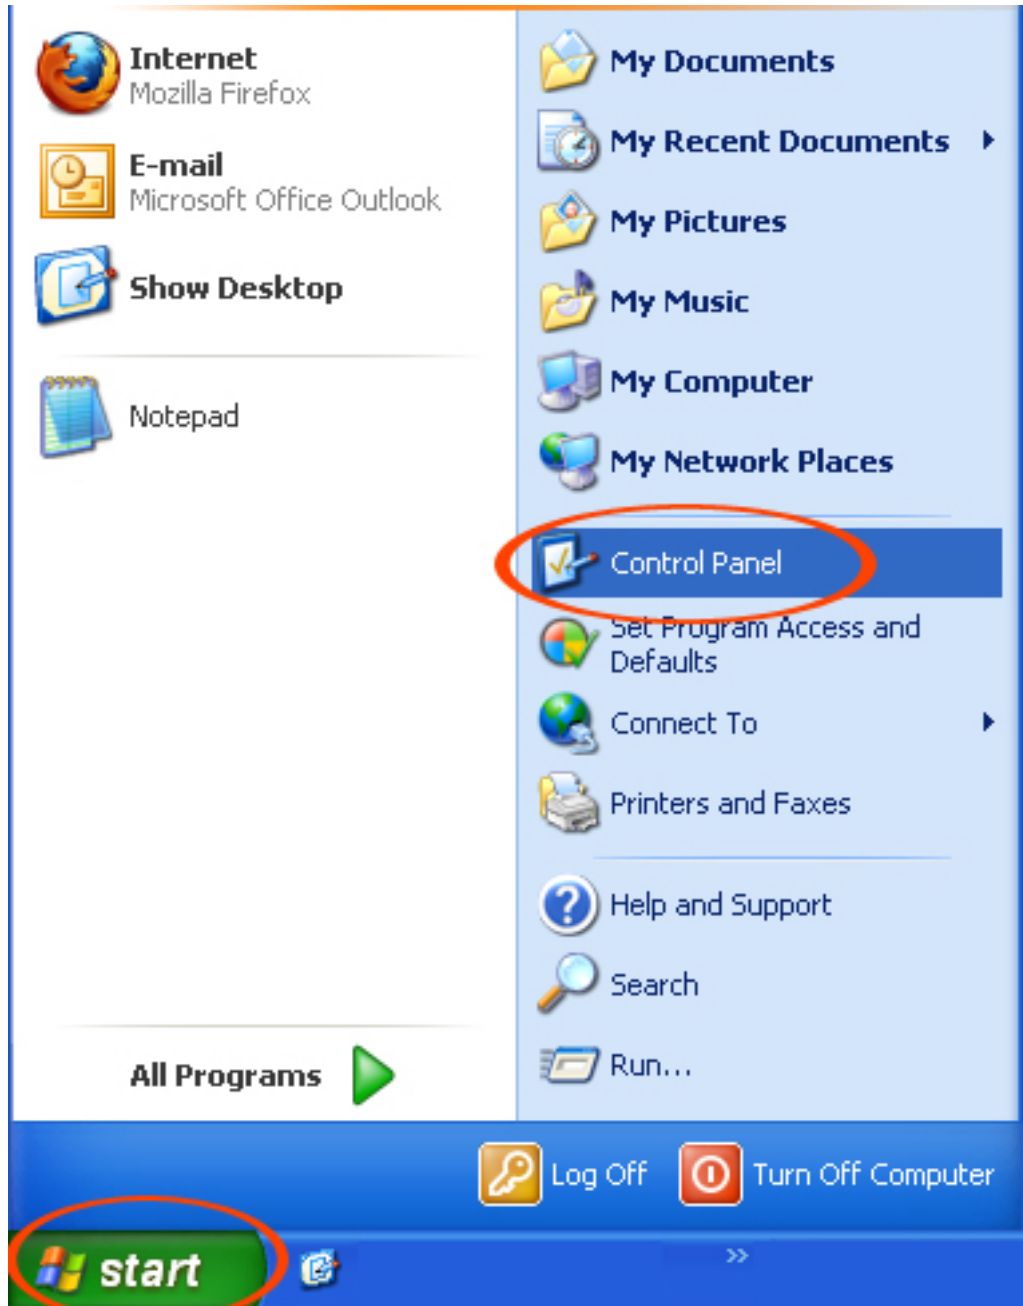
Internet
Mozilla Firefox

E-mail
Microsoft Office Outlook

Show Desktop

Notepad

All Programs

My Documents
My Recent Documents
My Pictures
My Music
My Computer
My Network Places
Control Panel
Set Program Access and Defaults
Connect To
Printers and Faxes
Help and Support
Search
Run...

Log Off
Turn Off Computer

start